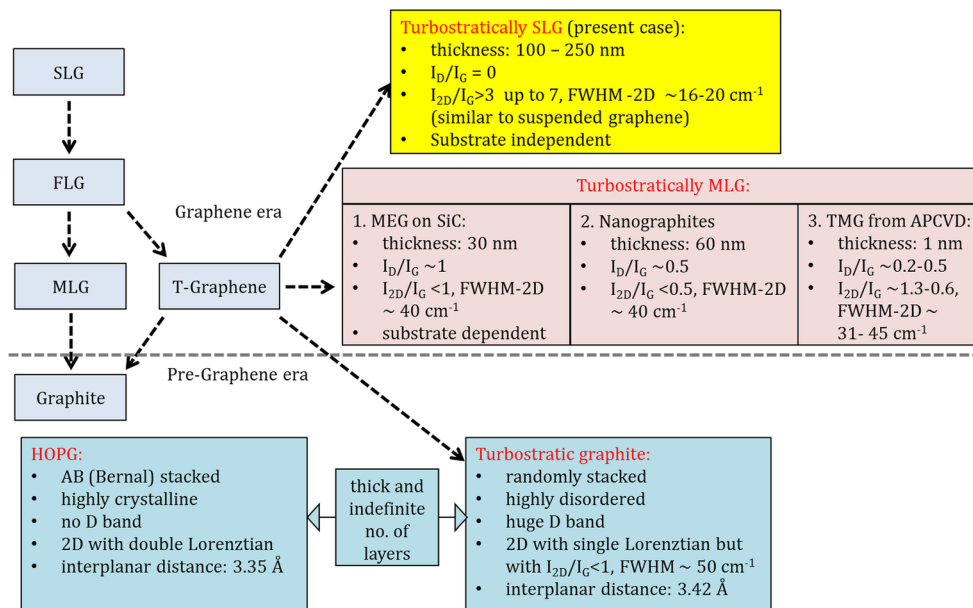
SLG

FLG

MLG

Graphite

T-Graphene

Graphene era

Pre-Graphene era

Turbostratically SLG (present case):
• thickness: 100 – 250 nm
• $I_D/I_G = 0$
• $I_{2D}/I_G>3$ up to 7, FWHM -2D ~16-20 cm$^{-1}$ (similar to suspended graphene)
• Substrate independent

Turbostratically MLG:

| 1. MEG on SiC: | 2. Nanographites | 3. TMG from APCVD: |
|---|---|---|
| • thickness: 30 nm<br>• $I_D/I_G$ ~1<br>• $I_{2D}/I_G$ <1, FWHM-2D ~ 40 cm$^{-1}$<br>• substrate dependent | • thickness: 60 nm<br>• $I_D/I_G$ ~0.5<br>• $I_{2D}/I_G$ <0.5, FWHM-2D ~ 40 cm$^{-1}$ | • thickness: 1 nm<br>• $I_D/I_G$ ~0.2-0.5<br>• $I_{2D}/I_G$ ~1.3-0.6, FWHM-2D ~ 31- 45 cm$^{-1}$ |

HOPG:
• AB (Bernal) stacked
• highly crystalline
• no D band
• 2D with double Lorenztian
• interplanar distance: 3.35 Å

thick and indefinite no. of layers

Turbostratic graphite:
• randomly stacked
• highly disordered
• huge D band
• 2D with single Lorenztian but with $I_{2D}/I_G$<1, FWHM ~ 50 cm$^{-1}$
• interplanar distance: 3.42 Å